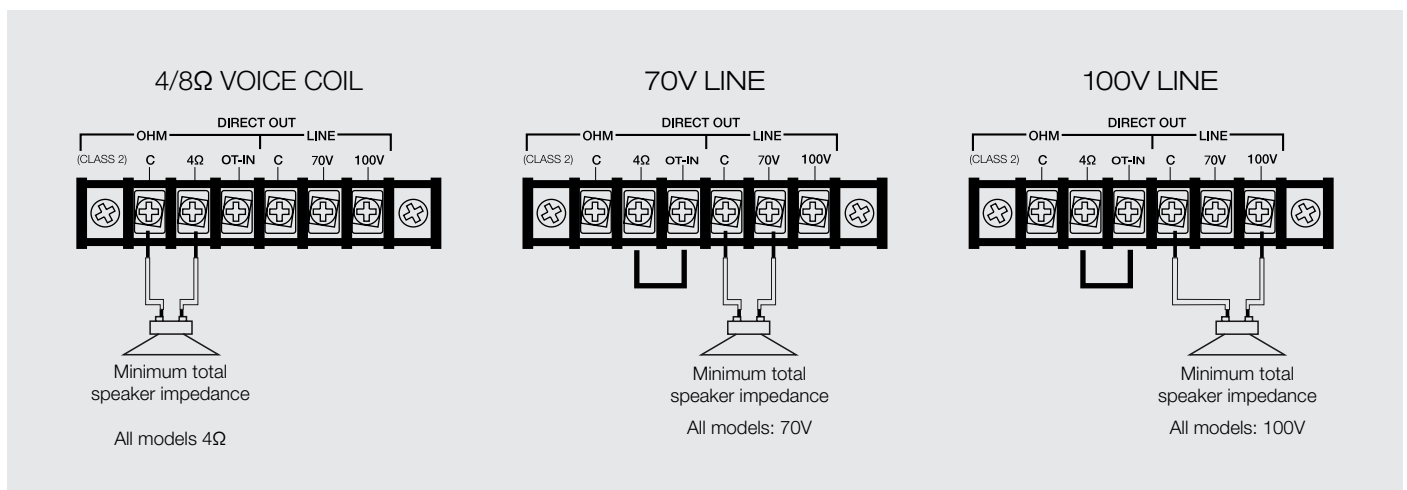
4/8Ω VOICE COIL

DIRECT OUT
OHM
LINE
(CLASS 2) C 4Ω OT-IN C 70V 100V

Minimum total speaker impedance

All models 4Ω

70V LINE

DIRECT OUT
OHM
LINE
(CLASS 2) C 4Ω OT-IN C 70V 100V

Minimum total speaker impedance

All models: 70V

100V LINE

DIRECT OUT
OHM
LINE
(CLASS 2) C 4Ω OT-IN C 70V 100V

Minimum total speaker impedance

All models: 100V